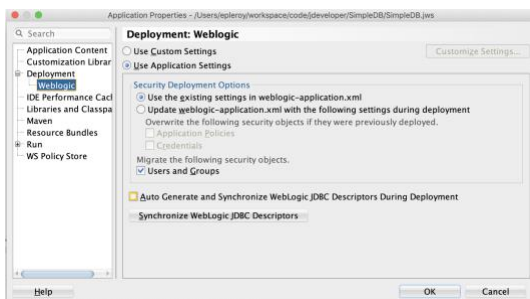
Application Properties - /Users/epleroy/workspace/code/jdeveloper/SimpleDB/SimpleDB.jws

Search

Application Content
Customization Librar
Deployment
Weblogic
IDE Performance Cach
Libraries and Classpa
Maven
Resource Bundles
Run
WS Policy Store

Deployment: Weblogic

Use Custom Settings

Customize Settings...

Use Application Settings

Security Deployment Options

Use the existing settings in weblogic-application.xml

Update weblogic-application.xml with the following settings during deployment

Overwrite the following security objects if they were previously deployed.

Application Policies

Credentials

Migrate the following security objects.

Users and Groups

Auto Generate and Synchronize WebLogic JDBC Descriptors During Deployment

Synchronize WebLogic JDBC Descriptors

Help

OK

Cancel